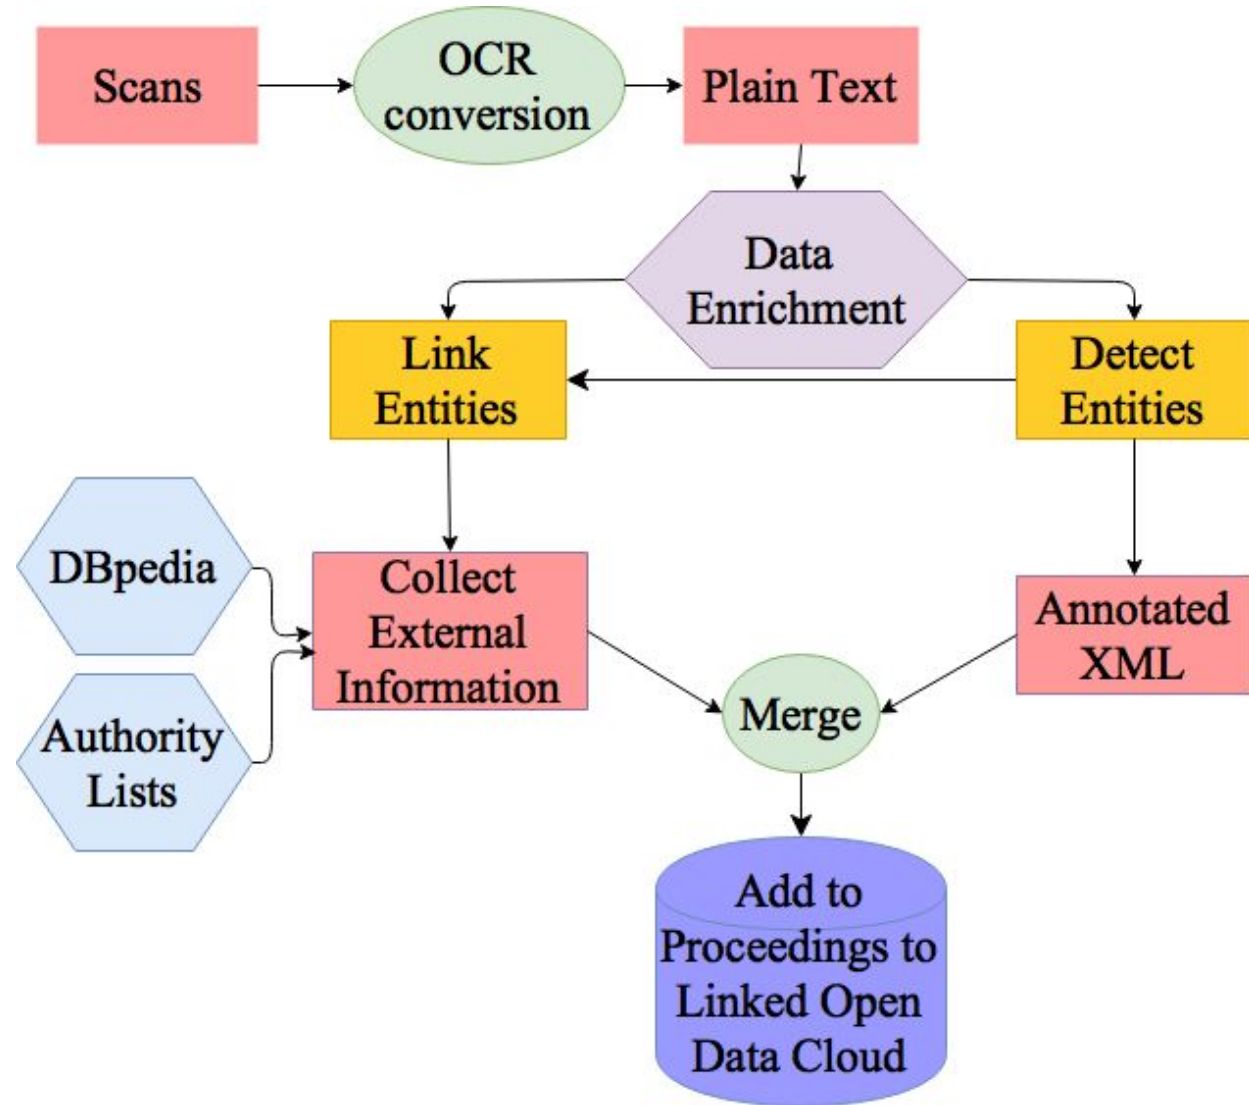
Scans

OCR conversion

Plain Text

Data Enrichment

Link Entities

Detect Entities

DBpedia

Authority Lists

Collect External Information

Annotated XML

Merge

Add to Proceedings to Linked Open Data Cloud